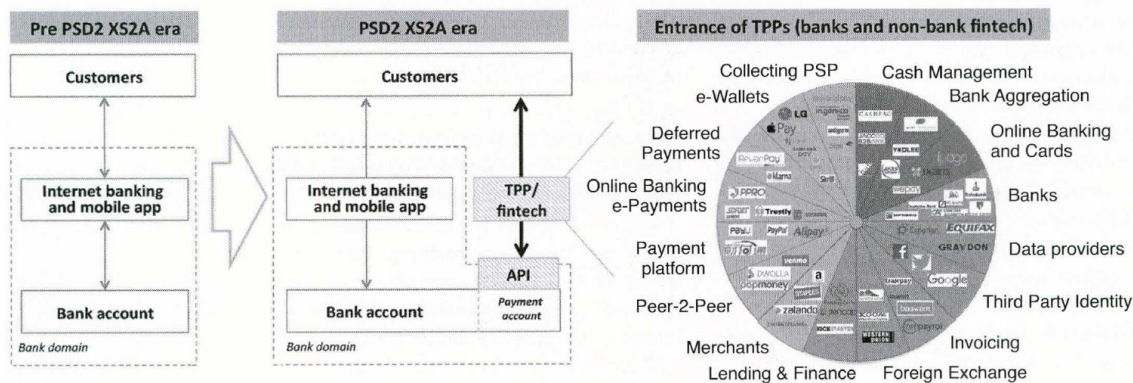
Pre PSD2 XS2A era

Customers

Internet banking and mobile app

Bank account

Bank domain

PSD2 XS2A era

Customers

Internet banking and mobile app

TPP/ fintech

API

Bank account

Payment account

Bank domain

Entrance of TPPs (banks and non-bank fintech)

Collecting PSP

Cash Management

e-Wallets

Bank Aggregation

Deferred Payments

Online Banking and Cards

Online Banking e-Payments

Banks

Payment platform

Data providers

Peer-2-Peer

Third Party Identity

Merchants

Invoicing

Lending & Finance

Foreign Exchange

LG Pay

Alipay

PayPal

Trustly

DWOLLA

popmoney

venmo

zalando

EQUIFAX

GRAYDON

Google

WESTERN UNION

YODLEE

Skrill

Klarna

KICKSTARTER